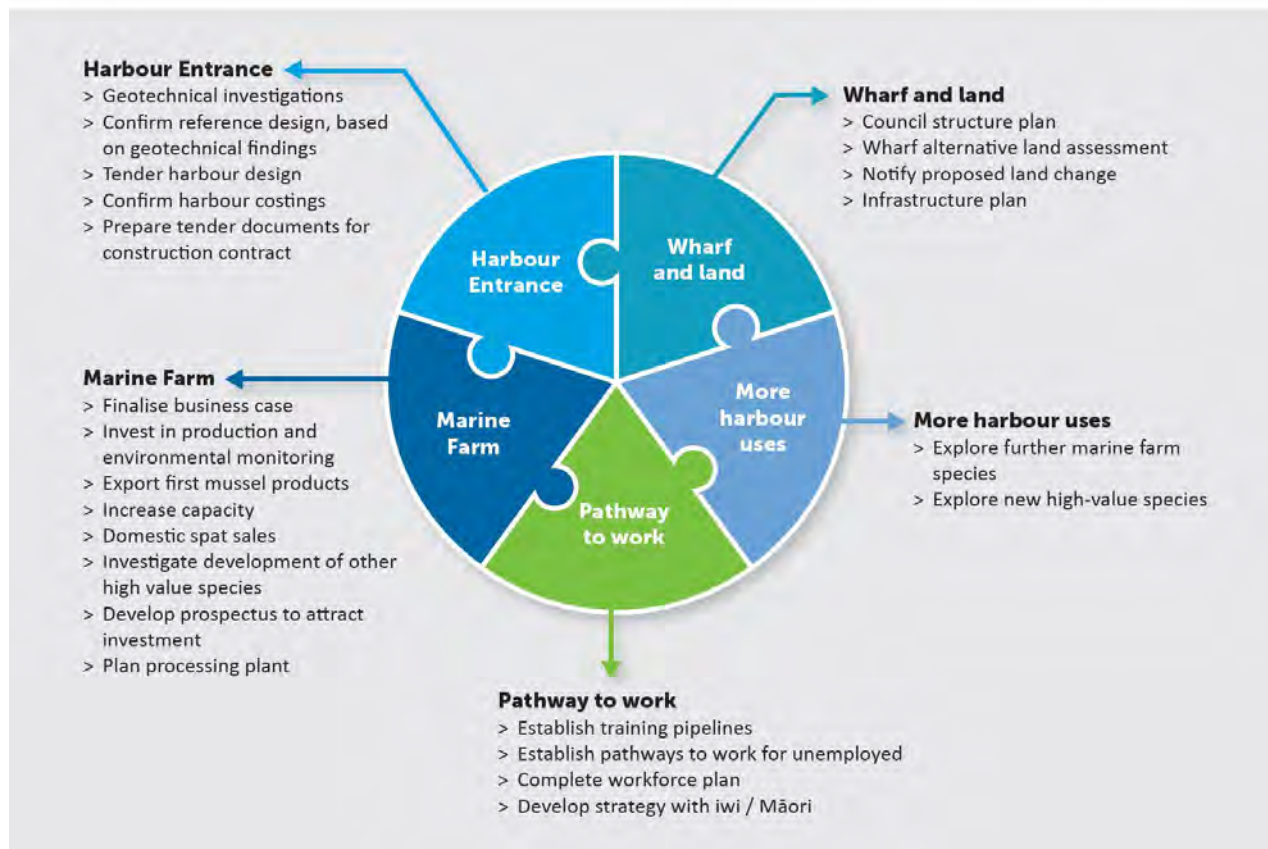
Harbour Entrance
> Geotechnical investigations
> Confirm reference design, based on geotechnical findings
> Tender harbour design
> Confirm harbour costings
> Prepare tender documents for construction contract

Wharf and land
> Council structure plan
> Wharf alternative land assessment
> Notify proposed land change
> Infrastructure plan

Harbour Entrance

Wharf and land

More harbour uses

Marine Farm

Pathway to work

Marine Farm
> Finalise business case
> Invest in production and environmental monitoring
> Export first mussel products
> Increase capacity
> Domestic spat sales
> Investigate development of other high value species
> Develop prospectus to attract investment
> Plan processing plant

More harbour uses
> Explore further marine farm species
> Explore new high-value species

Pathway to work
> Establish training pipelines
> Establish pathways to work for unemployed
> Complete workforce plan
> Develop strategy with iwi / Māori